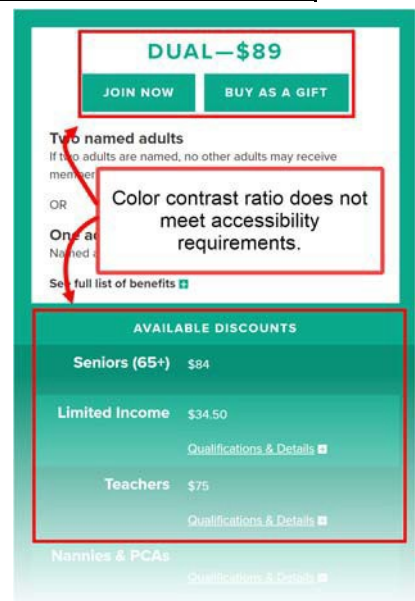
DUAL—$89

JOIN NOW

BUY AS A GIFT

Two named adults

If two adults are named, no other adults may receive member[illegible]

Color contrast ratio does not meet accessibility requirements.

OR

One a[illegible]

Named a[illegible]

See full list of benefits

AVAILABLE DISCOUNTS

Seniors (65+) $84

Limited Income $34.50

Qualifications & Details

Teachers $75

Qualifications & Details

Nannies & PCAs

Qualifications & Details